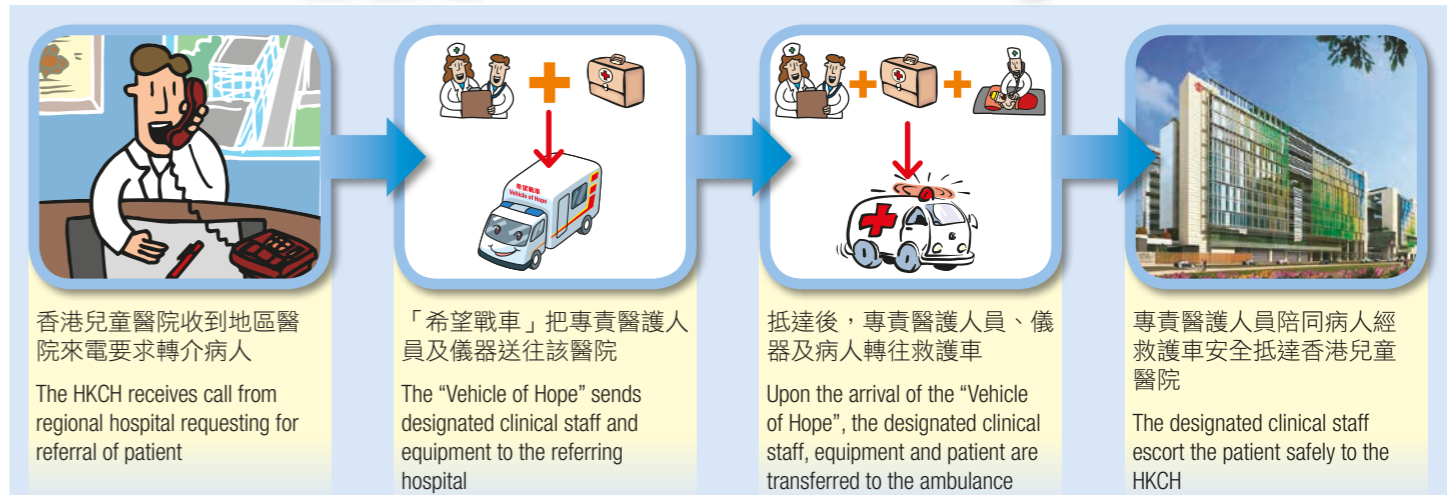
希望戰車
Vehicle of Hope

香港兒童醫院收到地區醫院來電要求轉介病人

The HKCH receives call from regional hospital requesting for referral of patient

「希望戰車」把專責醫護人員及儀器送往該醫院

The “Vehicle of Hope” sends designated clinical staff and equipment to the referring hospital

抵達後，專責醫護人員、儀器及病人轉往救護車

Upon the arrival of the “Vehicle of Hope”, the designated clinical staff, equipment and patient are transferred to the ambulance

專責醫護人員陪同病人經救護車安全抵達香港兒童醫院

The designated clinical staff escort the patient safely to the HKCH